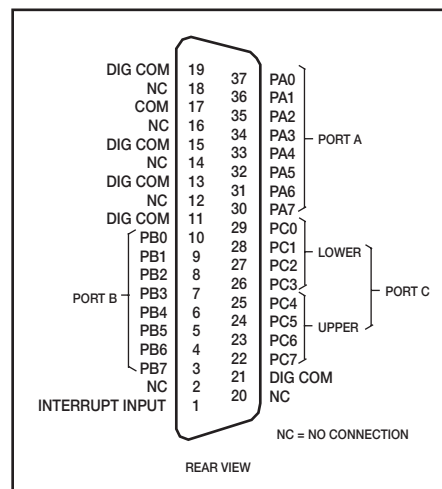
DIG COM 19
NC 18
COM 17
NC 16
DIG COM 15
NC 14
DIG COM 13
NC 12
DIG COM 11
PB0 10
PB1 9
PB2 8
PB3 7
PB4 6
PB5 5
PB6 4
PB7 3
NC 2
INTERRUPT INPUT 1

PORT B

37 PA0
36 PA1
35 PA2
34 PA3
33 PA4
32 PA5
31 PA6
30 PA7
29 PC0
28 PC1
27 PC2
26 PC3
25 PC4
24 PC5
23 PC6
22 PC7
21 DIG COM
20 NC

PORT A
LOWER
UPPER
PORT C

NC = NO CONNECTION

REAR VIEW